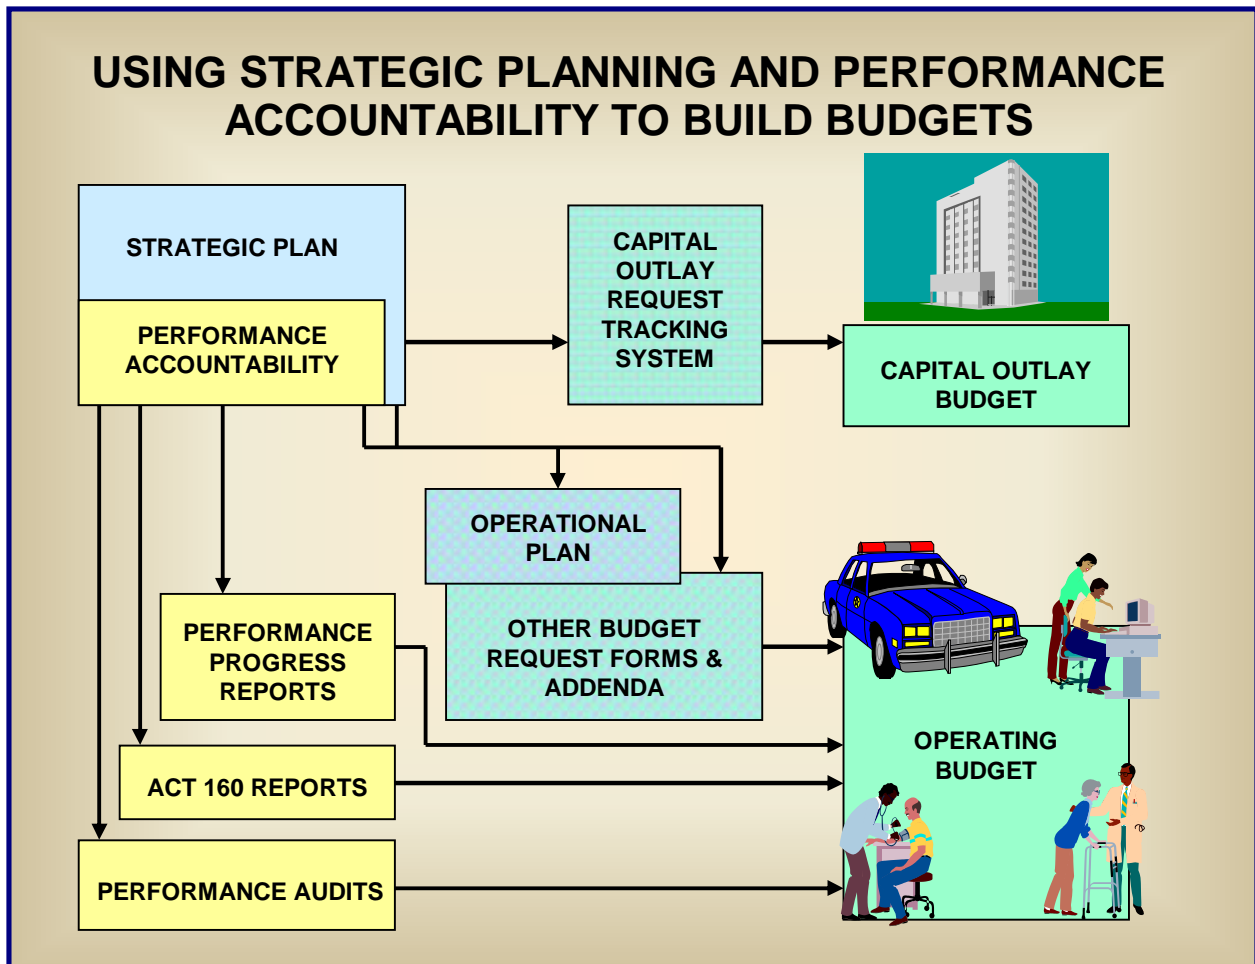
USING STRATEGIC PLANNING AND PERFORMANCE ACCOUNTABILITY TO BUILD BUDGETS

STRATEGIC PLAN

PERFORMANCE ACCOUNTABILITY

CAPITAL OUTLAY REQUEST TRACKING SYSTEM

CAPITAL OUTLAY BUDGET

OPERATIONAL PLAN

OTHER BUDGET REQUEST FORMS & ADDENDA

PERFORMANCE PROGRESS REPORTS

ACT 160 REPORTS

PERFORMANCE AUDITS

OPERATING BUDGET